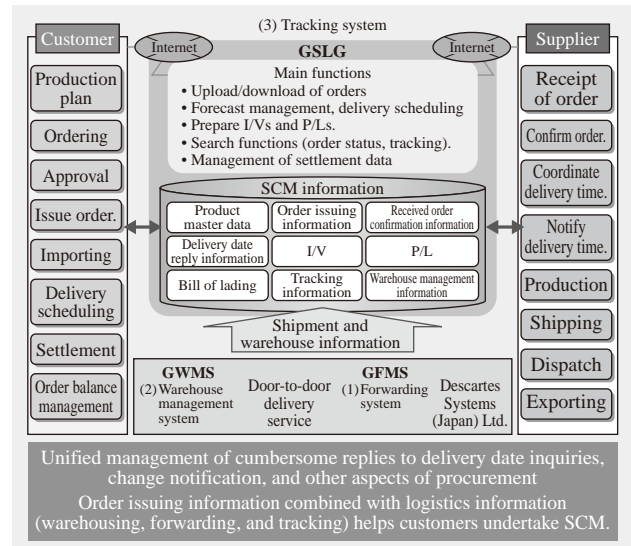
(3) Tracking system

Customer

Production plan

Ordering

Approval

Issue order.

Importing

Delivery scheduling

Settlement

Order balance management

Internet

GSLG

Internet

Main functions
• Upload/download of orders
• Forecast management, delivery scheduling
• Prepare I/Vs and P/Ls.
• Search functions (order status, tracking).
• Management of settlement data

SCM information

| Product master data | Order issuing information | Received order confirmation information |
|---|---|---|
| Delivery date reply information | I/V | P/L |
| Bill of lading | Tracking information | Warehouse management information |

Shipment and warehouse information

Supplier

Receipt of order

Confirm order.

Coordinate delivery time.

Notify delivery time.

Production

Shipping

Dispatch

Exporting

GWMS
(2) Warehouse management system

Door-to-door delivery service

GFMS
(1) Forwarding system

Descartes Systems (Japan) Ltd.

Unified management of cumbersome replies to delivery date inquiries, change notification, and other aspects of procurement
Order issuing information combined with logistics information (warehousing, forwarding, and tracking) helps customers undertake SCM.